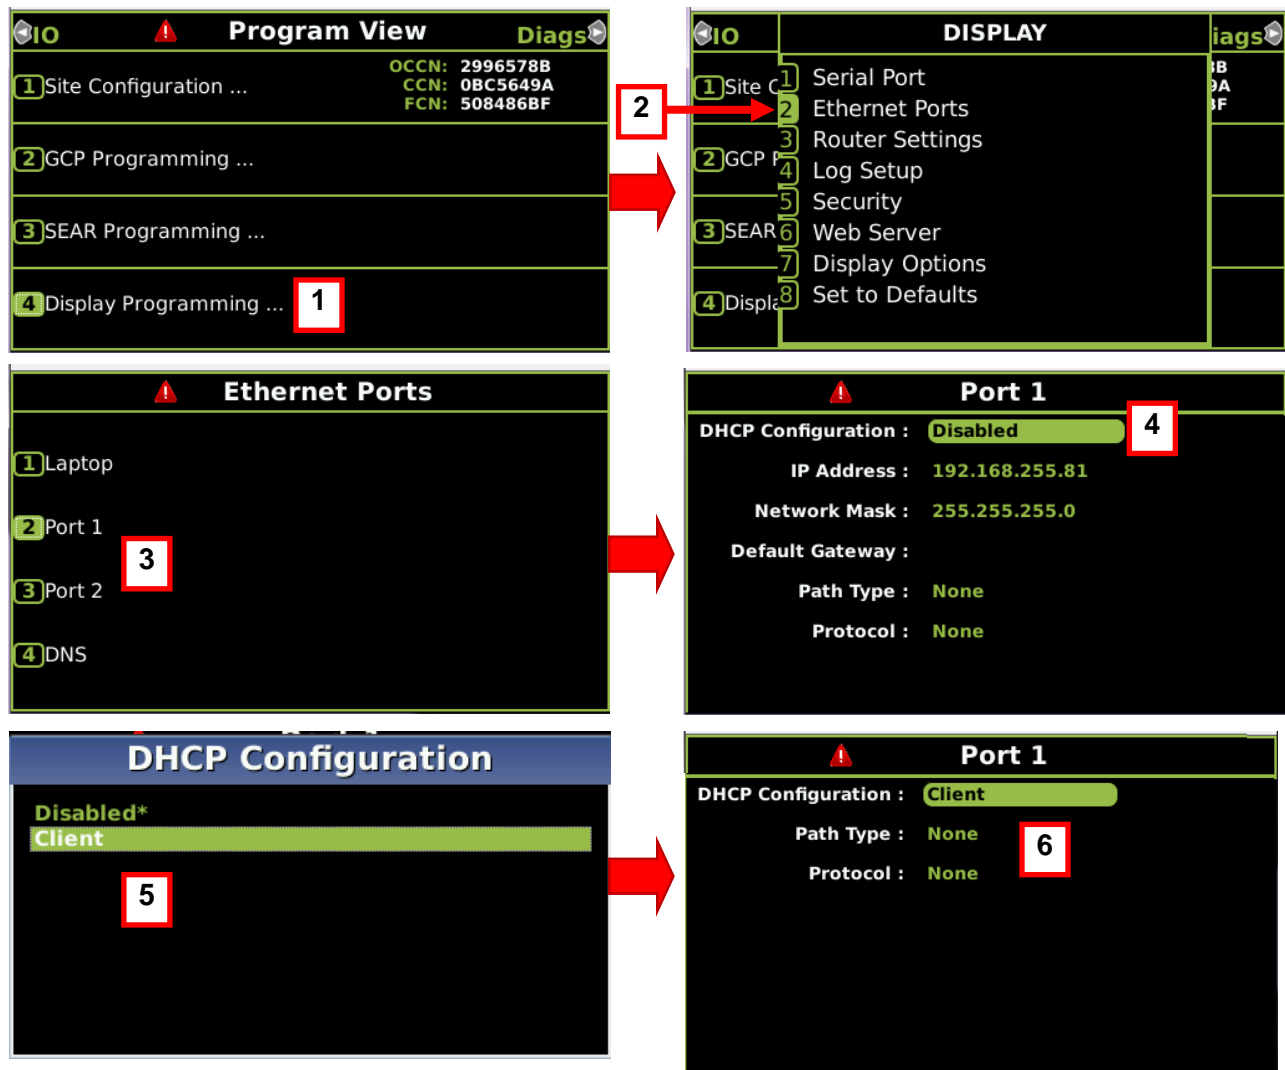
IO Program View Diags

1 Site Configuration ...

OCCN: 2996578B
CCN: 0BC5649A
FCN: 508486BF

2 GCP Programming ...

3 SEAR Programming ...

4 Display Programming ...

1

IO DISPLAY iags

1 Site C
2 GCP P
3 SEAR
4 Displa

B
9A
3F

1 Serial Port
2 Ethernet Ports
3 Router Settings
4 Log Setup
5 Security
6 Web Server
7 Display Options
8 Set to Defaults

2

Ethernet Ports

1 Laptop
2 Port 1
3 Port 2
4 DNS

3

Port 1

DHCP Configuration : Disabled
IP Address : 192.168.255.81
Network Mask : 255.255.255.0
Default Gateway :
Path Type : None
Protocol : None

4

DHCP Configuration

Disabled*
Client

5

Port 1

DHCP Configuration : Client
Path Type : None
Protocol : None

6